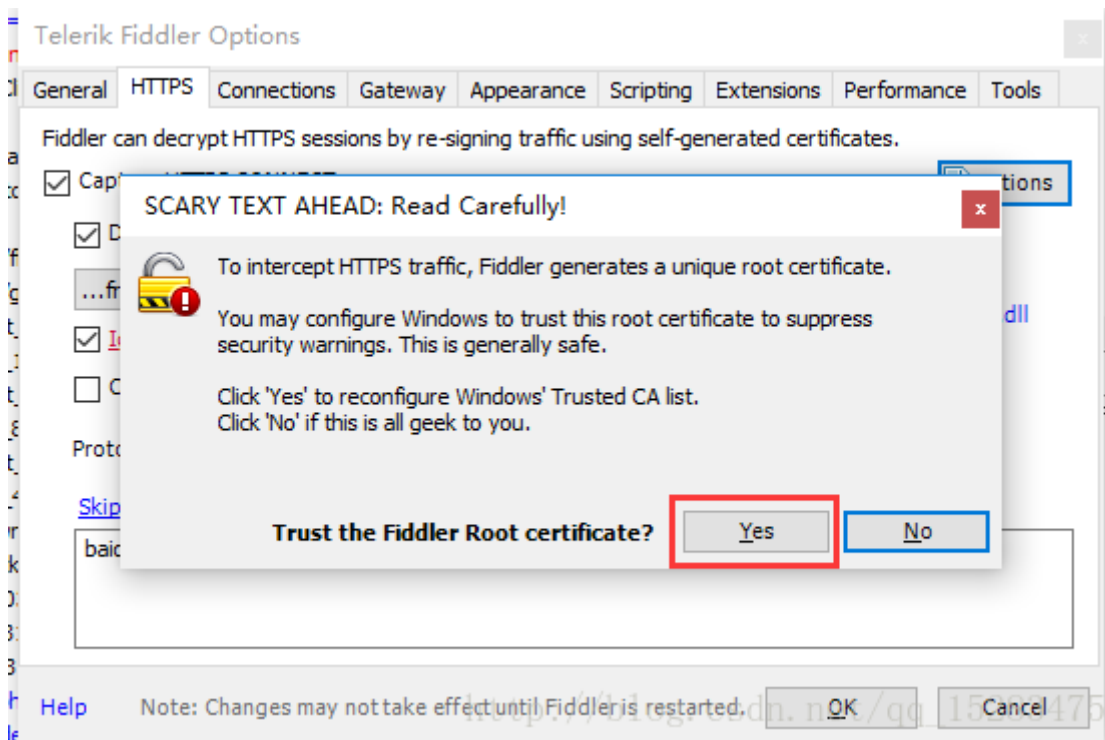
Telerik Fiddler Options

General HTTPS Connections Gateway Appearance Scripting Extensions Performance Tools

Fiddler can decrypt HTTPS sessions by re-signing traffic using self-generated certificates.

Capt

tions

D

...fr

dll

I

C

Proto

Skip

baid

SCARY TEXT AHEAD: Read Carefully!

To intercept HTTPS traffic, Fiddler generates a unique root certificate.

You may configure Windows to trust this root certificate to suppress security warnings. This is generally safe.

Click 'Yes' to reconfigure Windows' Trusted CA list.
Click 'No' if this is all geek to you.

Trust the Fiddler Root certificate?

Yes

No

Help

Note: Changes may not take effect until Fiddler is restarted.

OK

Cancel

http://blog.csdn.net/qq_15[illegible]475